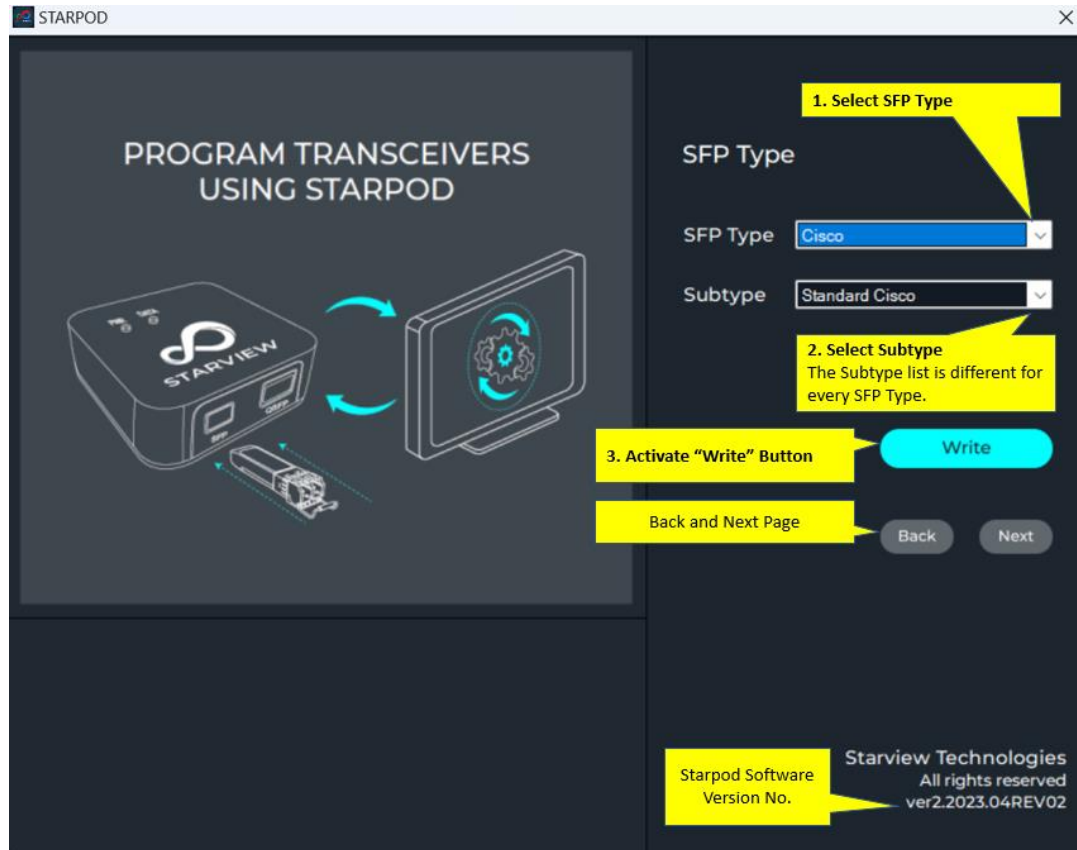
STARPOD

×

PROGRAM TRANSCEIVERS USING STARPOD

PWR DATA

STARVIEW

SFP

QSFP

1. Select SFP Type

SFP Type

SFP Type Cisco

Subtype Standard Cisco

2. Select Subtype
The Subtype list is different for every SFP Type.

3. Activate "Write" Button

Write

Back and Next Page

Back

Next

Starpod Software Version No.

Starview Technologies
All rights reserved
ver2.2023.04REV02